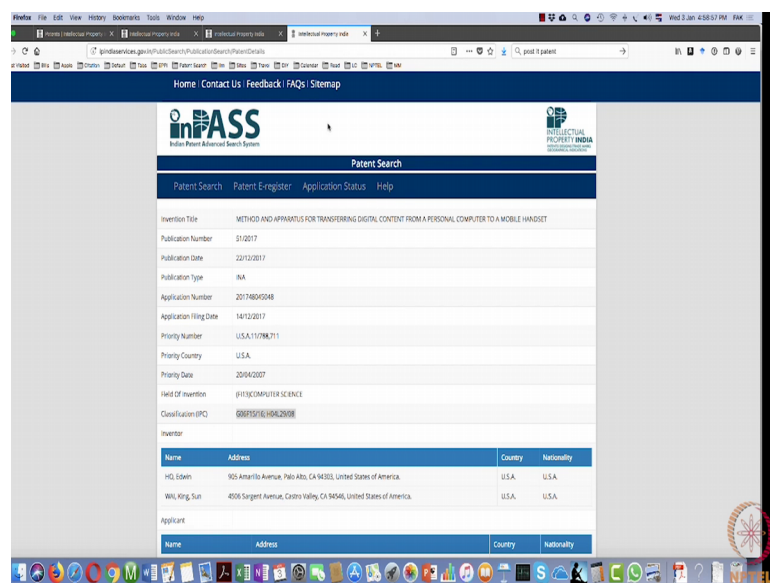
Firefox File Edit View History Bookmarks Tools Window Help
Wed 3 Jan 4:56:57 PM FAK

Patents | Intellectual Property
Intellectual Property India
Intellectual Property India
Intellectual Property India

ipindiaservices.gov.in/PublicSearch/PublicationSearch/PatentDetails
post it patent

Most Visited Blo Apple Citation Default Taxs EPR Patent Search Im Sites Travel DIY Calendar Food IO NPTEL MM

Home | Contact Us | Feedback | FAQs | Sitemap

InPASS
Indian Patent Advanced Search System

INTELLECTUAL PROPERTY INDIA

Patent Search

Patent Search Patent E-register Application Status Help

| | |
|---|---|
| Invention Title | METHOD AND APPARATUS FOR TRANSFERRING DIGITAL CONTENT FROM A PERSONAL COMPUTER TO A MOBILE HANDSET |
| Publication Number | 51/2017 |
| Publication Date | 22/12/2017 |
| Publication Type | INA |
| Application Number | 201748045048 |
| Application Filing Date | 14/12/2017 |
| Priority Number | U.S.A.11/788,711 |
| Priority Country | U.S.A. |
| Priority Date | 20/04/2007 |
| Field Of Invention | (FIT)COMPUTER SCIENCE |
| Classification (IPC) | G06F15/16; H04L29/08 |
| Inventor | |

| Name | Address | Country | Nationality |
|---|---|---|---|
| HO, Edwin | 905 Amarillo Avenue, Palo Alto, CA 94303, United States of America. | U.S.A. | U.S.A. |
| WAI, King, Sun | 4506 Sargent Avenue, Castro Valley, CA 94546, United States of America. | U.S.A. | U.S.A. |

Applicant

| Name | Address | Country | Nationality |
|---|---|---|---|

NPTEL